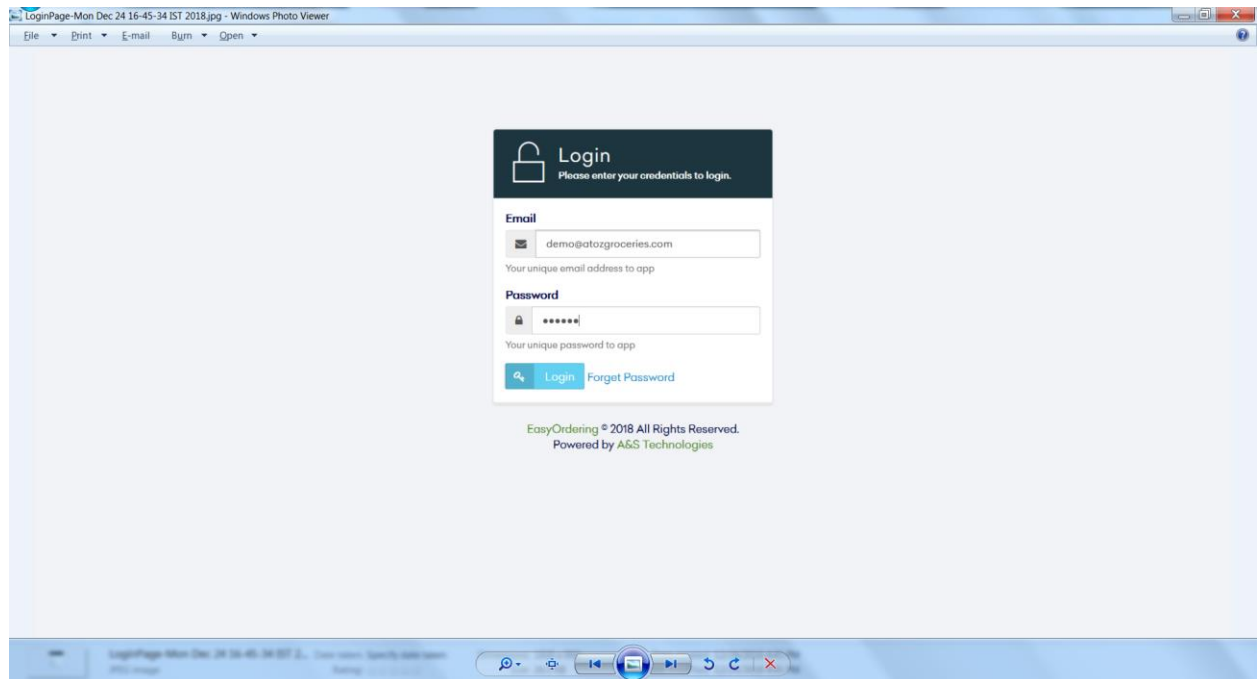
LoginPage-Mon Dec 24 16-45-34 IST 2018.jpg - Windows Photo Viewer

File ▾ Print ▾ E-mail Burn ▾ Open ▾

Login
Please enter your credentials to login.

Email
demo@atozgroceries.com
Your unique email address to app

Password
••••••
Your unique password to app

Login Forget Password

EasyOrdering © 2018 All Rights Reserved.
Powered by A&S Technologies

LoginPage-Mon Dec 24 16-45-34 IST 2... Date taken: Specify date taken
JPEG image Rating: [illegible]